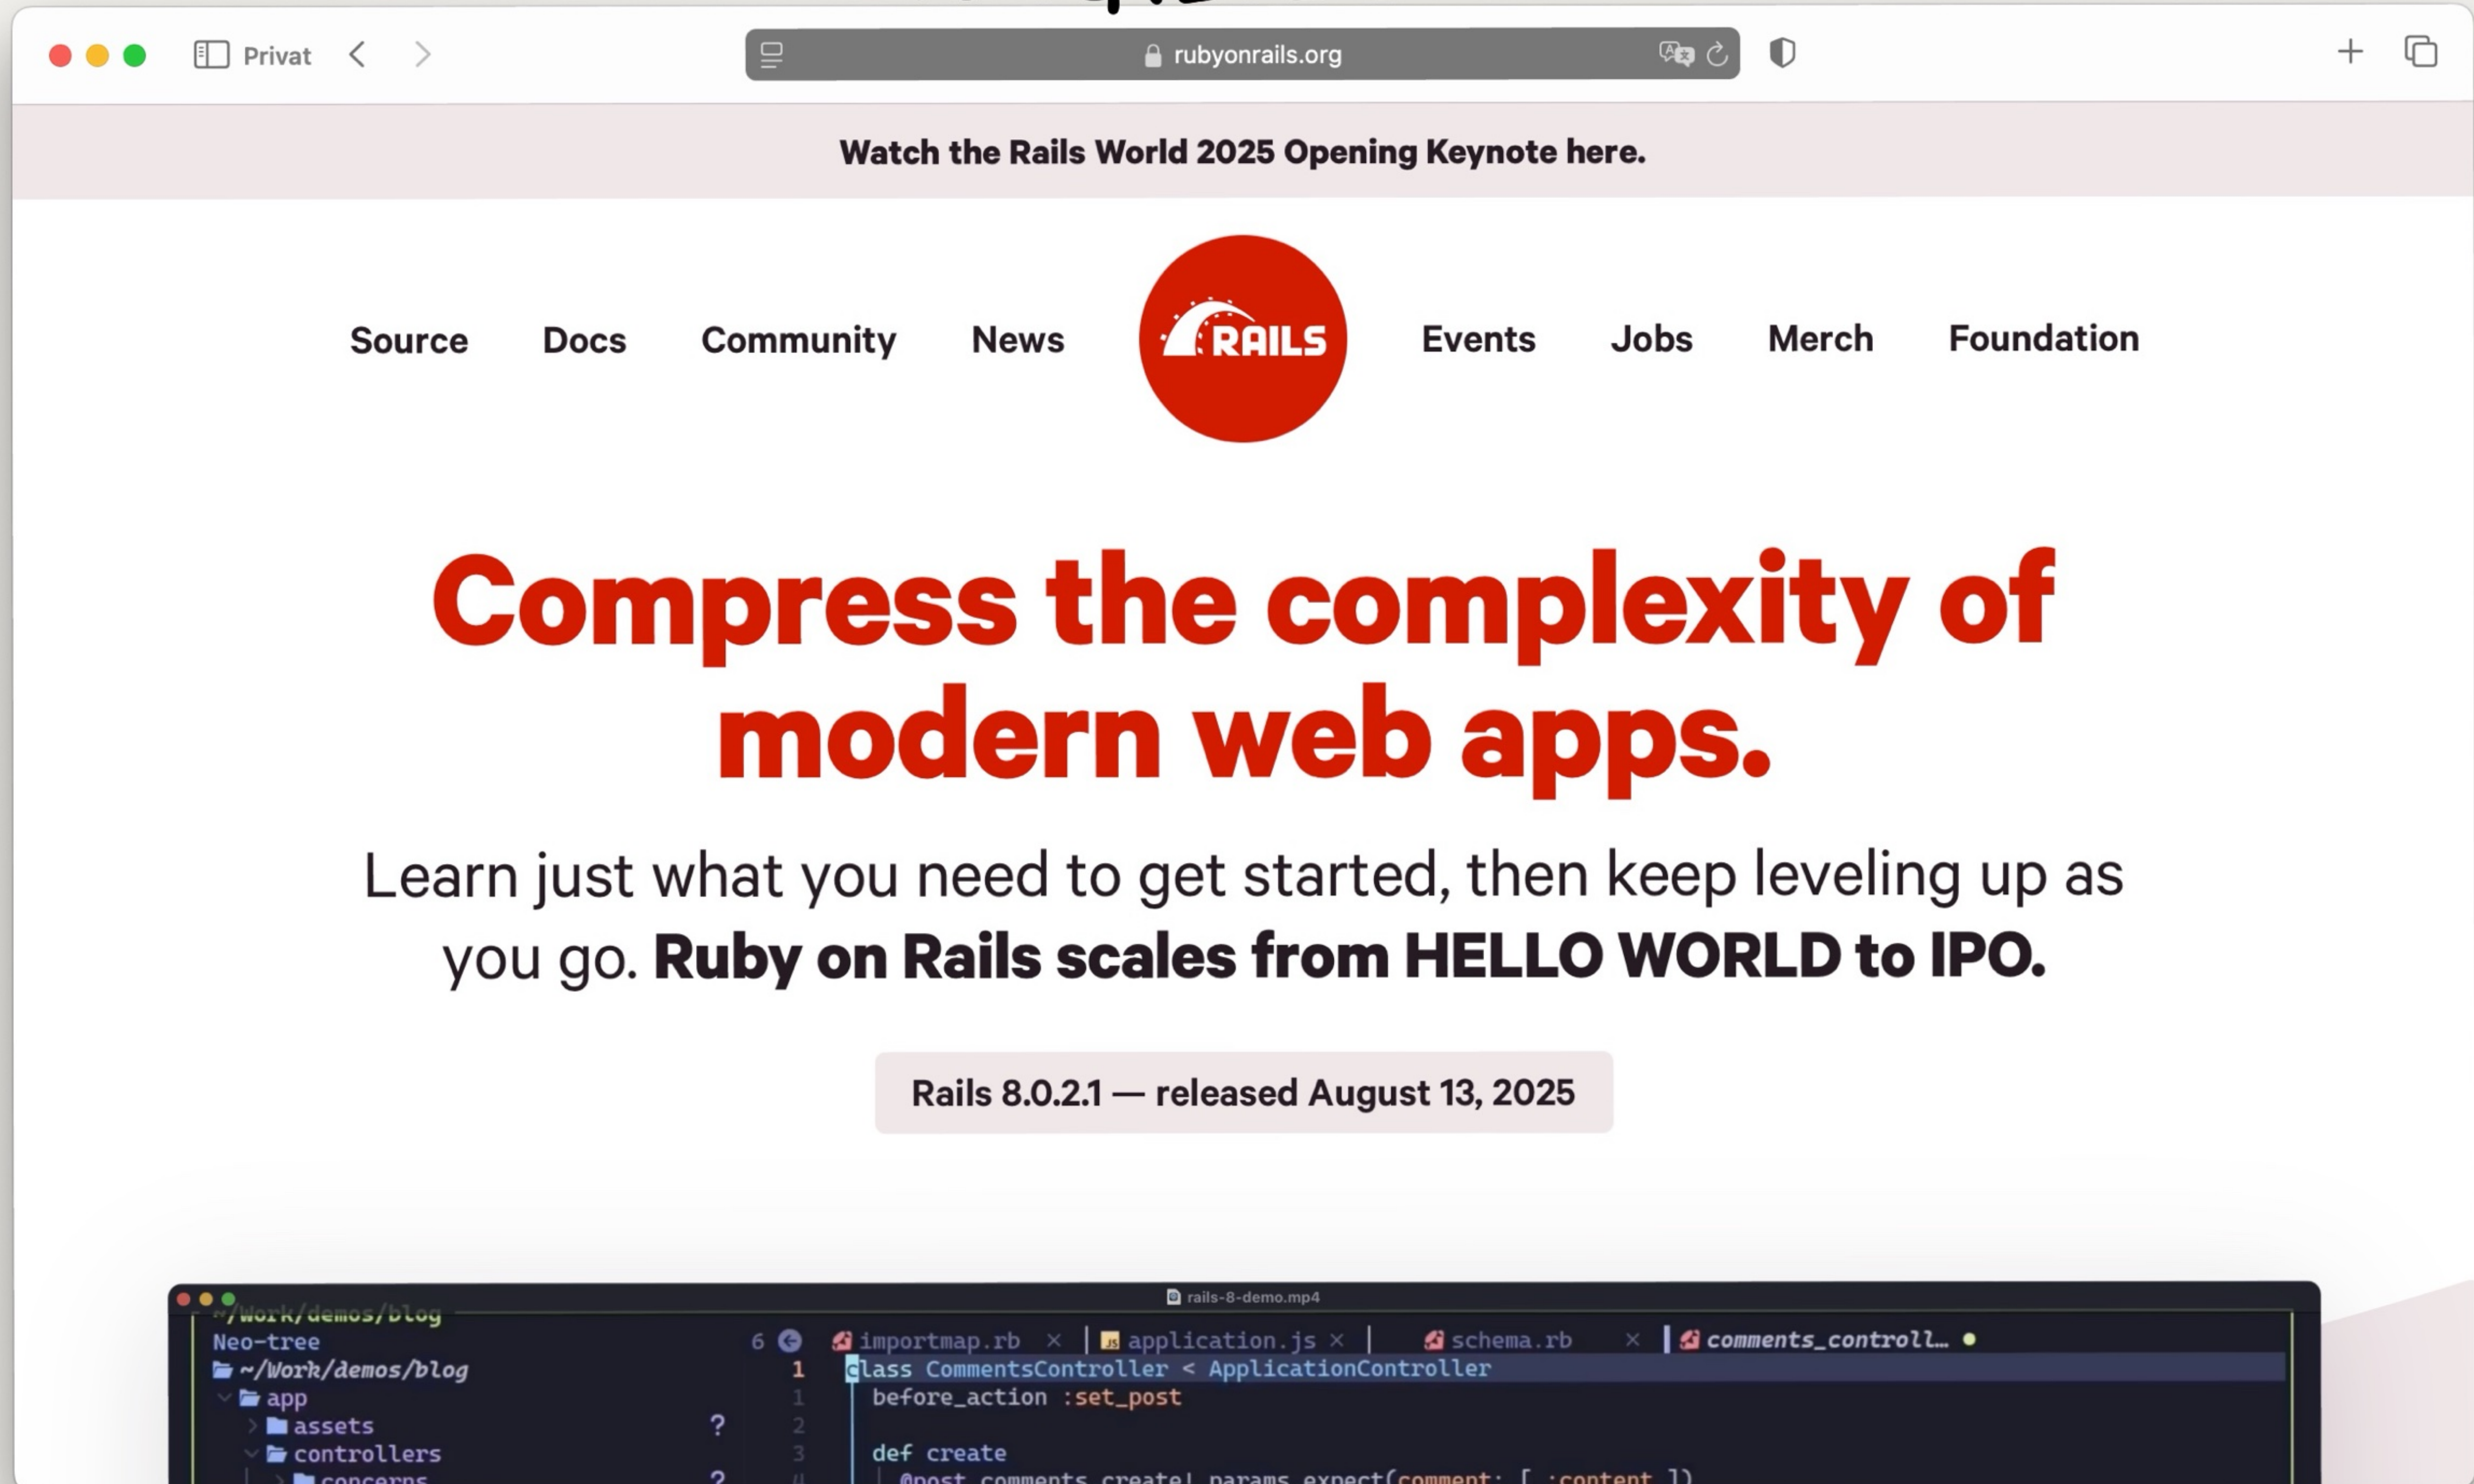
Privat

rubyonrails.org

Watch the Rails World 2025 Opening Keynote here.

Source Docs Community News RAILS Events Jobs Merch Foundation

Compress the complexity of modern web apps.

Learn just what you need to get started, then keep leveling up as you go. **Ruby on Rails scales from HELLO WORLD to IPO.**

Rails 8.0.2.1 — released August 13, 2025

rails-8-demo.mp4

~/Work/demos/blog

Neo-tree

~/Work/demos/blog

app

assets

controllers

concerns

6 importmap.rb × application.js × schema.rb × comments_controll…

1 class CommentsController < ApplicationController

1 before_action :set_post

2

3 def create

4 @post.comments.create! params.expect(comment: [ :content ])